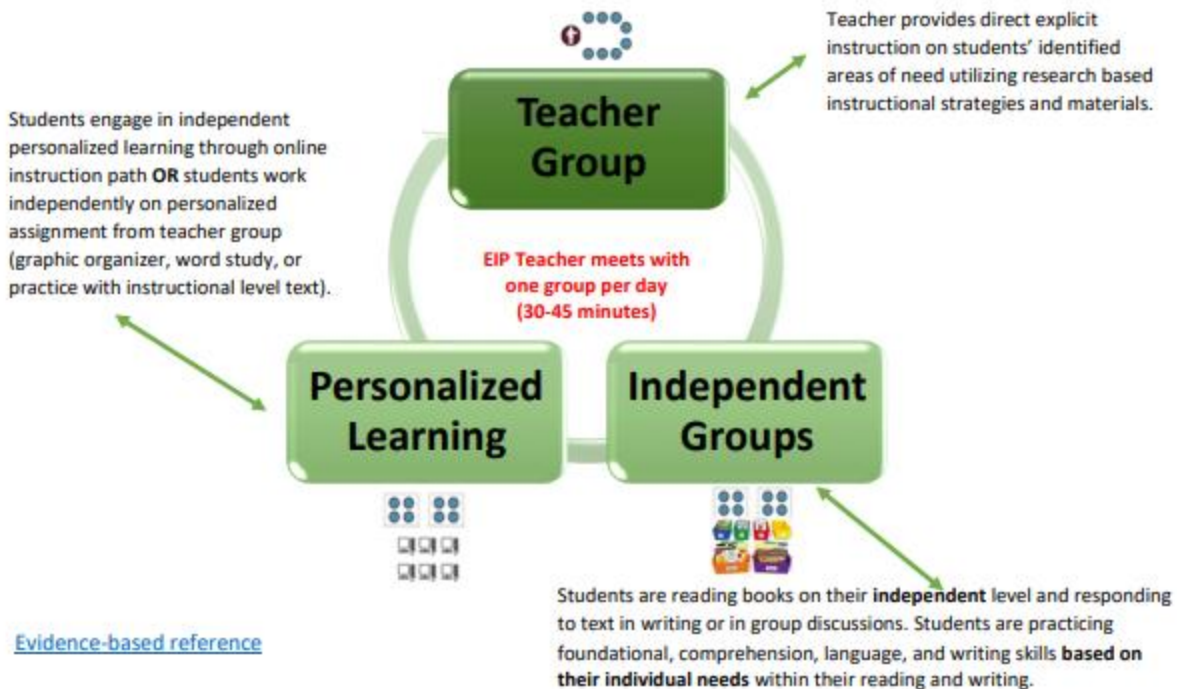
Teacher provides direct explicit instruction on students' identified areas of need utilizing research based instructional strategies and materials.

Teacher Group

Students engage in independent personalized learning through online instruction path **OR** students work independently on personalized assignment from teacher group (graphic organizer, word study, or practice with instructional level text).

EIP Teacher meets with one group per day (30-45 minutes)

Personalized Learning

Independent Groups

Students are reading books on their **independent** level and responding to text in writing or in group discussions. Students are practicing foundational, comprehension, language, and writing skills **based on their individual needs** within their reading and writing.

Evidence-based reference